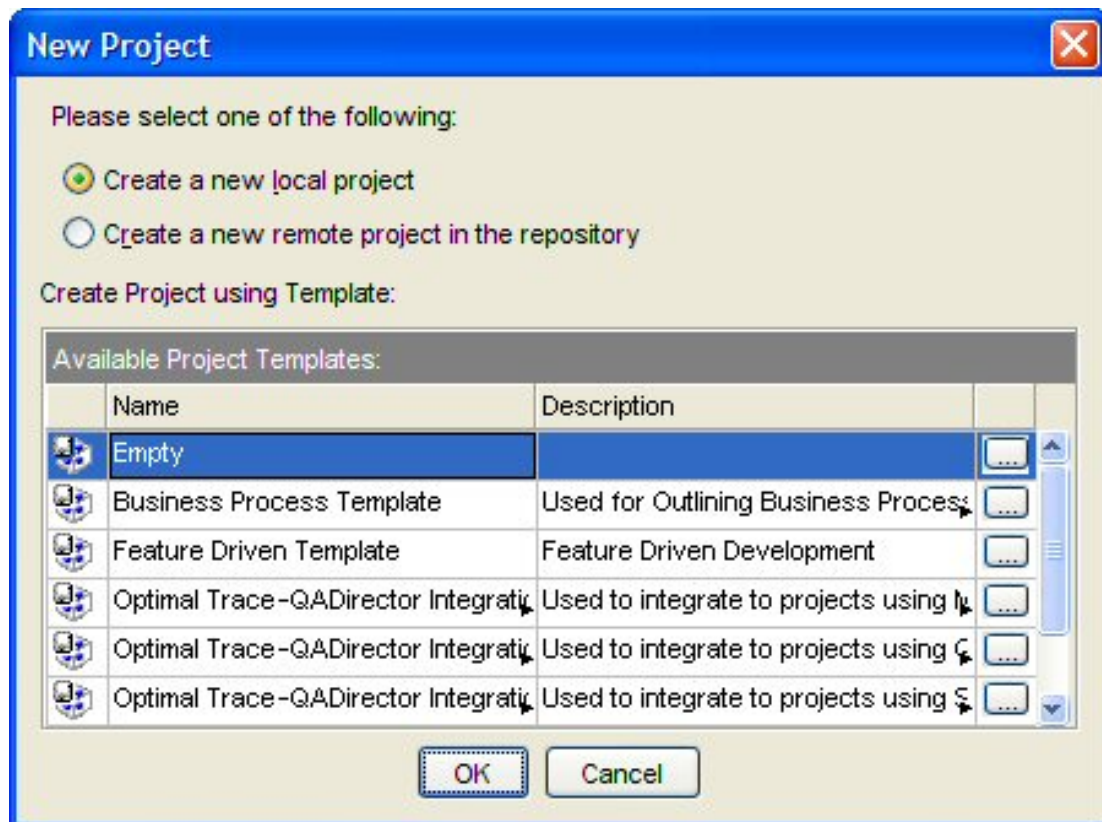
New Project

Please select one of the following:

Create a new local project

Create a new remote project in the repository

Create Project using Template:

Available Project Templates:

| Name | Description | |
|---|---|---|
| Empty | | ... |
| Business Process Template | Used for Outlining Business Proces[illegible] | ... |
| Feature Driven Template | Feature Driven Development | ... |
| Optimal Trace-QADirector Integrati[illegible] | Used to integrate to projects using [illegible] | ... |
| Optimal Trace-QADirector Integrati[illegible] | Used to integrate to projects using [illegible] | ... |
| Optimal Trace-QADirector Integrati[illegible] | Used to integrate to projects using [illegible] | ... |

OK

Cancel